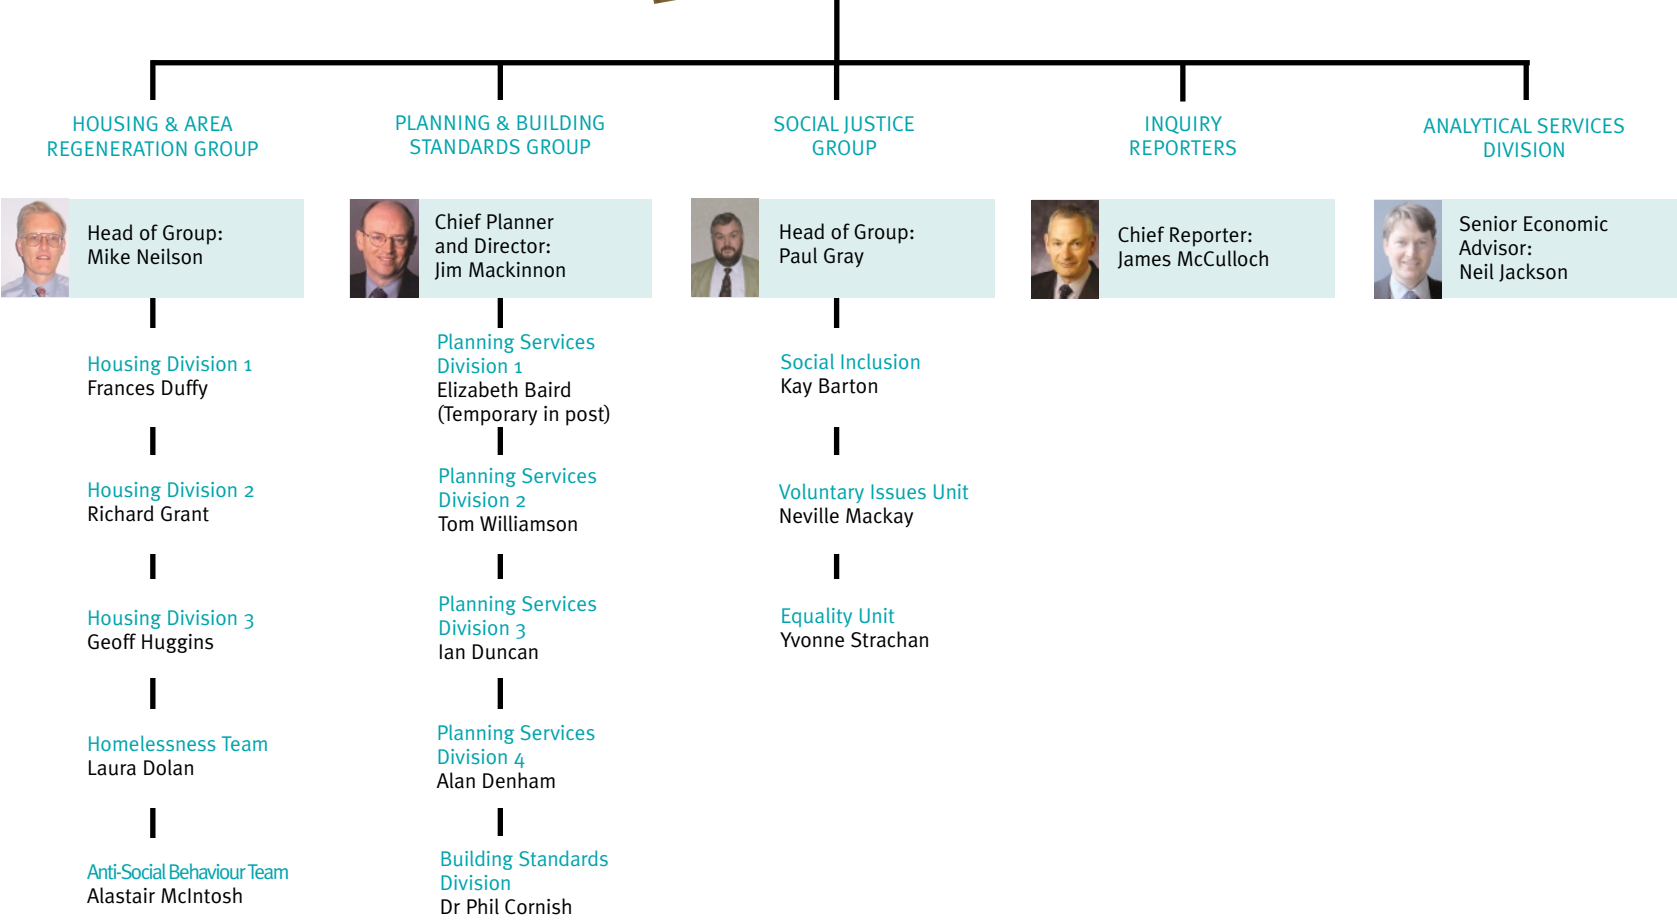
HOUSING & AREA REGENERATION GROUP

Head of Group:
Mike Neilson

Housing Division 1
Frances Duffy

Housing Division 2
Richard Grant

Housing Division 3
Geoff Huggins

Homelessness Team
Laura Dolan

Anti-Social Behaviour Team
Alastair McIntosh

PLANNING & BUILDING STANDARDS GROUP

Chief Planner and Director:
Jim Mackinnon

Planning Services Division 1
Elizabeth Baird
(Temporary in post)

Planning Services Division 2
Tom Williamson

Planning Services Division 3
Ian Duncan

Planning Services Division 4
Alan Denham

Building Standards Division
Dr Phil Cornish

SOCIAL JUSTICE GROUP

Head of Group:
Paul Gray

Social Inclusion
Kay Barton

Voluntary Issues Unit
Neville Mackay

Equality Unit
Yvonne Strachan

INQUIRY REPORTERS

Chief Reporter:
James McCulloch

ANALYTICAL SERVICES DIVISION

Senior Economic Advisor:
Neil Jackson